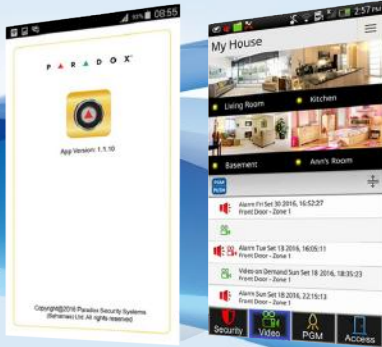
08:55

PARADOX

App Version: 1.1.10

Copyright©2016 Paradox Security Systems (Bahamas) Ltd. All rights reserved

2:57

My House

Living Room

Kitchen

Basement

Ann's Room

Alarm Fri Set 30 2016, 16:52:27
Front Door - Zone 1

Alarm Tue Set 13 2016, 16:05:11
Front Door - Zone 1

Video on Demand Sun Set 18 2016, 18:35:23
Front Door - Zone 1

Alarm Sun Set 18 2016, 22:15:13
Front Door - Zone 1

Security

Video

PGM

Access